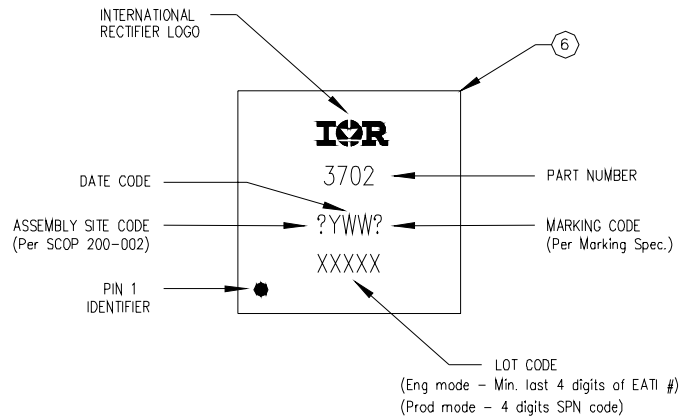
INTERNATIONAL RECTIFIER LOGO

6

IOR

3702

PART NUMBER

DATE CODE

ASSEMBLY SITE CODE
(Per SCOP 200-002)

?YWW?

MARKING CODE
(Per Marking Spec.)

XXXXX

PIN 1
IDENTIFIER

LOT CODE
(Eng mode - Min. last 4 digits of EATI #)
(Prod mode - 4 digits SPN code)